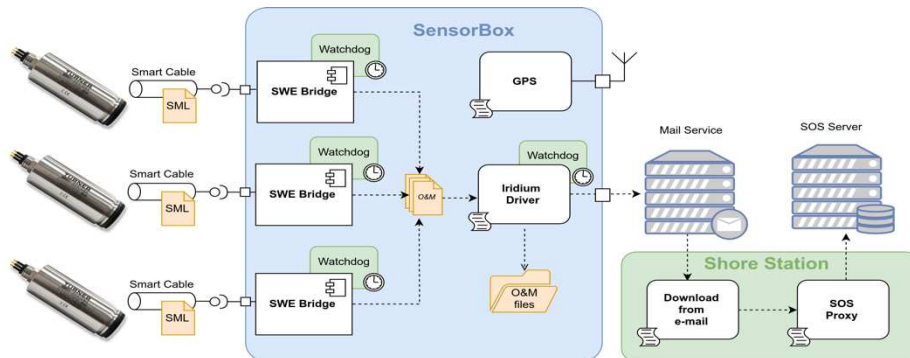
SensorBox

Smart Cable
SML
Watchdog
SWE Bridge

Smart Cable
SML
Watchdog
SWE Bridge

Smart Cable
SML
Watchdog
SWE Bridge

GPS

O&M

Watchdog
Iridium Driver

O&M files

Mail Service

SOS Server

Shore Station

Download from e-mail

SOS Proxy